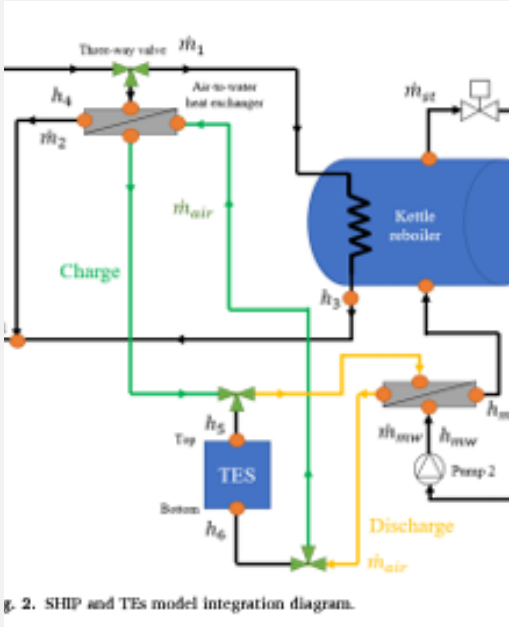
Three-way valve $\dot{m}_1$

Air-to-water heat exchanger

$h_4$

$\dot{m}_2$

$\dot{m}_{st}$

$\dot{m}_{air}$

Kettle reboiler

Charge

$h_3$

$h_5$

Top

TES

Bottom

$h_6$

$\dot{m}_{mw}$ $h_{mw}$

$h_m$

Pump 2

Discharge

$\dot{m}_{air}$

g. 2. SHIP and TEs model integration diagram.